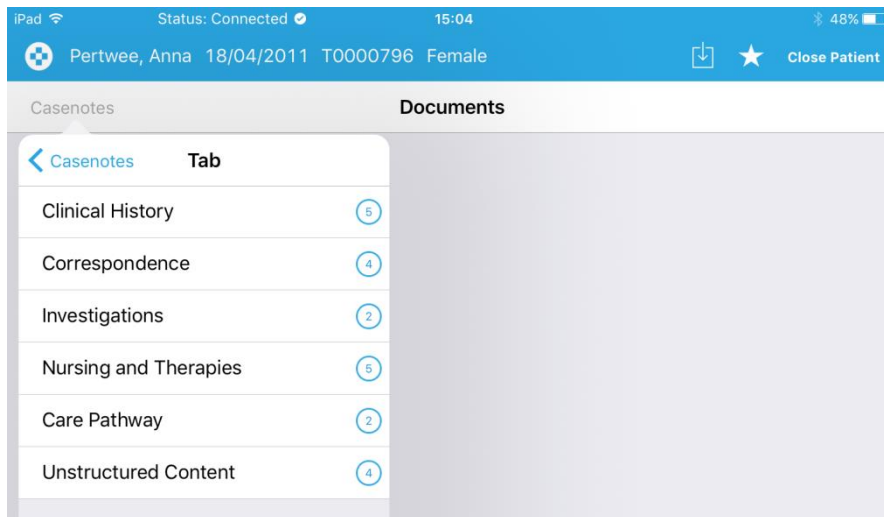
iPad Status: Connected 15:04 48%

Pertwee, Anna 18/04/2011 T0000796 Female Close Patient

Casenotes Documents

Casenotes Tab

Clinical History 5

Correspondence 4

Investigations 2

Nursing and Therapies 5

Care Pathway 2

Unstructured Content 4